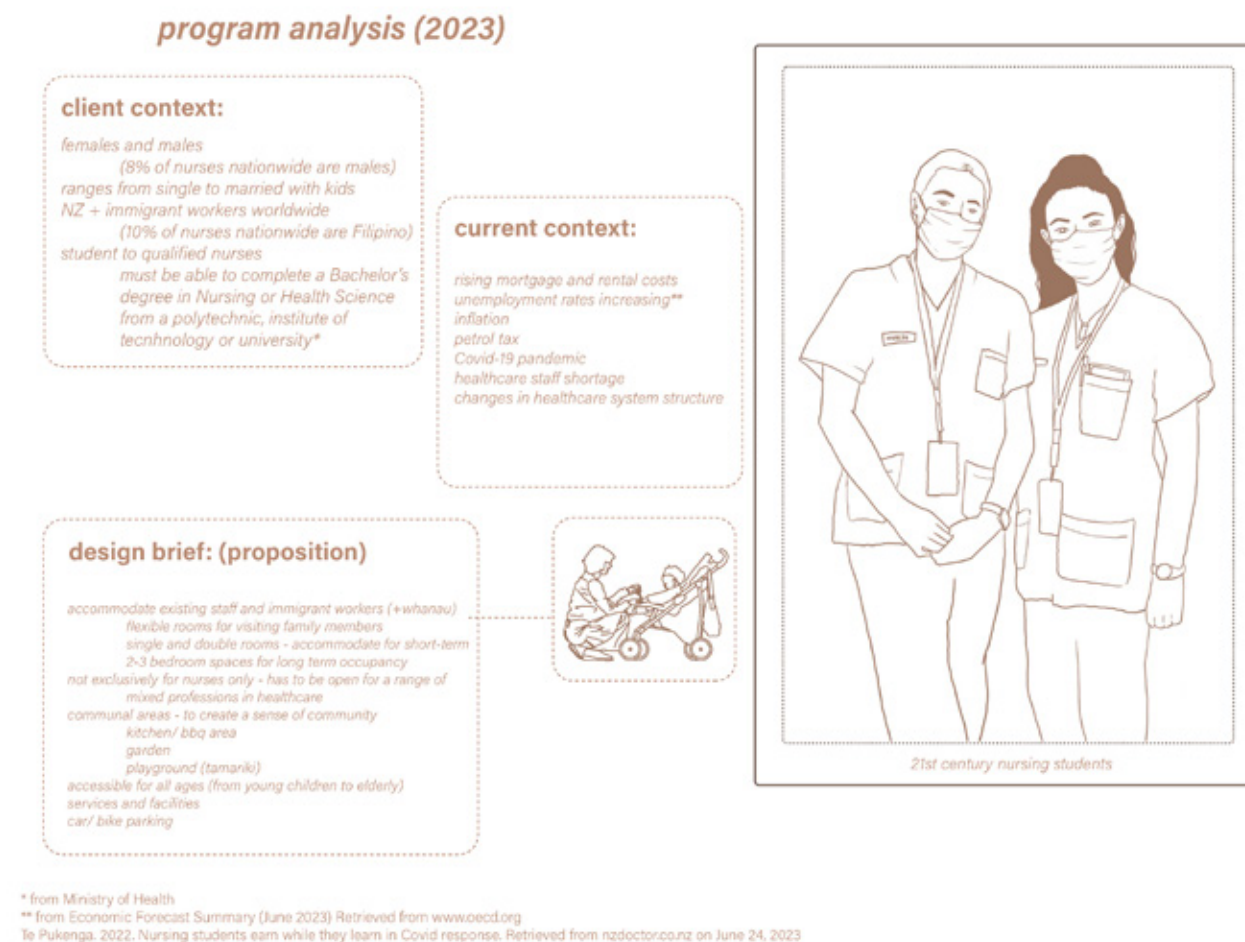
program analysis (2023)

client context:

females and males
(8% of nurses nationwide are males)
ranges from single to married with kids
NZ + immigrant workers worldwide
(10% of nurses nationwide are Filipino)
student to qualified nurses
must be able to complete a Bachelor's degree in Nursing or Health Science from a polytechnic, institute of tecnhnology or university*

current context:

rising mortgage and rental costs
unemployment rates increasing**
inflation
petrol tax
Covid-19 pandemic
healthcare staff shortage
changes in healthcare system structure

design brief: (proposition)

accommodate existing staff and immigrant workers (+whanau)
flexible rooms for visiting family members
single and double rooms - accommodate for short-term
2-3 bedroom spaces for long term occupancy
not exclusively for nurses only - has to be open for a range of mixed professions in healthcare
communal areas - to create a sense of community
kitchen/ bbq area
garden
playground (tamariki)
accessible for all ages (from young children to elderly)
services and facilities
car/ bike parking

21st century nursing students

* from Ministry of Health
** from Economic Forecast Summary (June 2023) Retrieved from www.oecd.org
Te Pukenga. 2022. Nursing students earn while they learn in Covid response. Retrieved from nzdoctor.co.nz on June 24, 2023